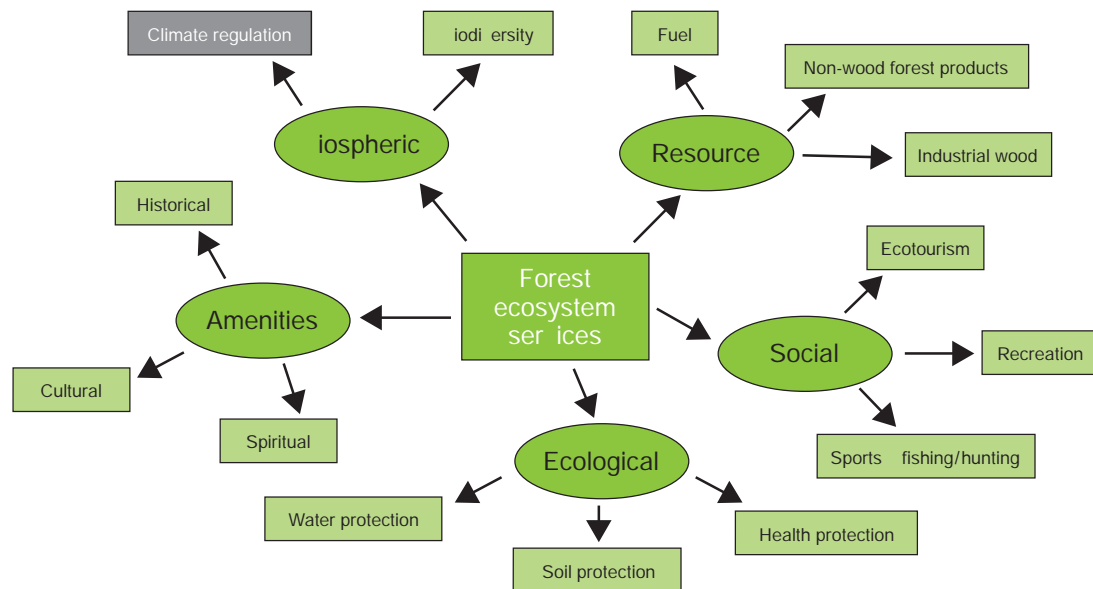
Climate regulation

iodi ersity

iospheric

Fuel

Non-wood forest products

Resource

Industrial wood

Historical

Amenities

Forest ecosystem ser ices

Ecotourism

Social

Recreation

Cultural

Spiritual

Ecological

Sports fishing/hunting

Water protection

Health protection

Soil protection